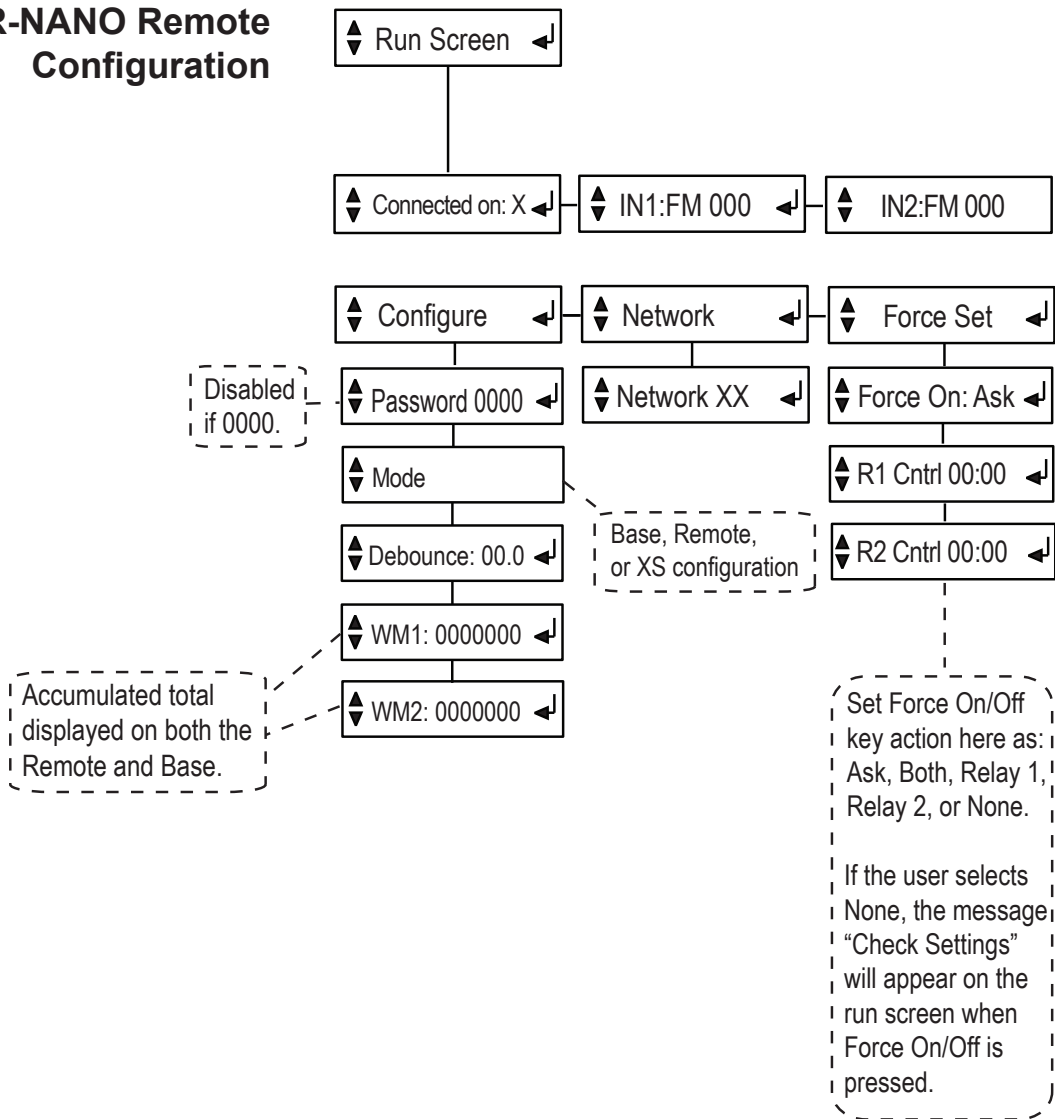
R-NANO Remote Configuration

Run Screen

Connected on: X

IN1:FM 000

IN2:FM 000

Configure

Network

Force Set

Disabled if 0000.

Password 0000

Network XX

Force On: Ask

Mode

R1 Cntrl 00:00

Base, Remote, or XS configuration

Debounce: 00.0

R2 Cntrl 00:00

WM1: 0000000

Accumulated total displayed on both the Remote and Base.

WM2: 0000000

Set Force On/Off key action here as: Ask, Both, Relay 1, Relay 2, or None.

If the user selects None, the message "Check Settings" will appear on the run screen when Force On/Off is pressed.